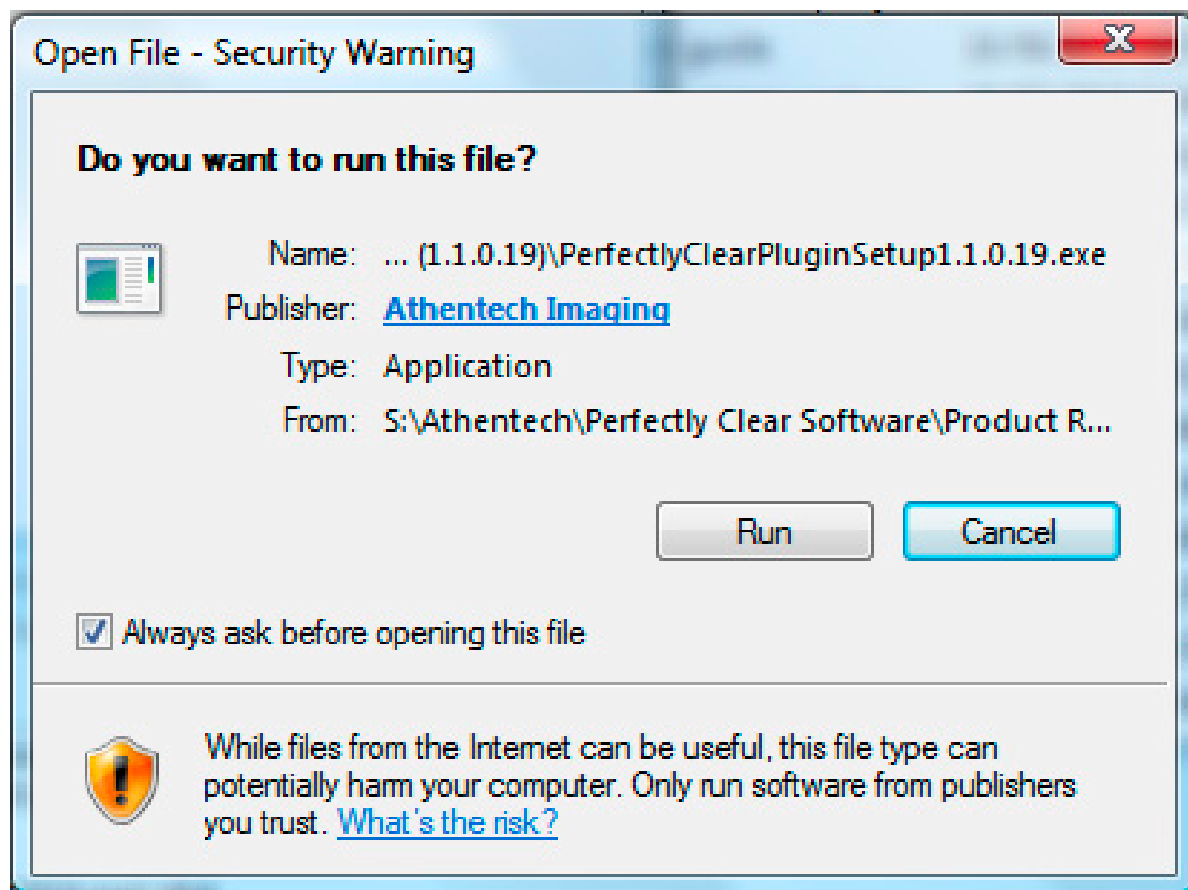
Open File - Security Warning

Do you want to run this file?

Name: ... (1.1.0.19)\PerfectlyClearPluginSetup1.1.0.19.exe

Publisher: Athentech Imaging

Type: Application

From: S:\Athentech\Perfectly Clear Software\Product R...

Run

Cancel

Always ask before opening this file

While files from the Internet can be useful, this file type can potentially harm your computer. Only run software from publishers you trust. What's the risk?